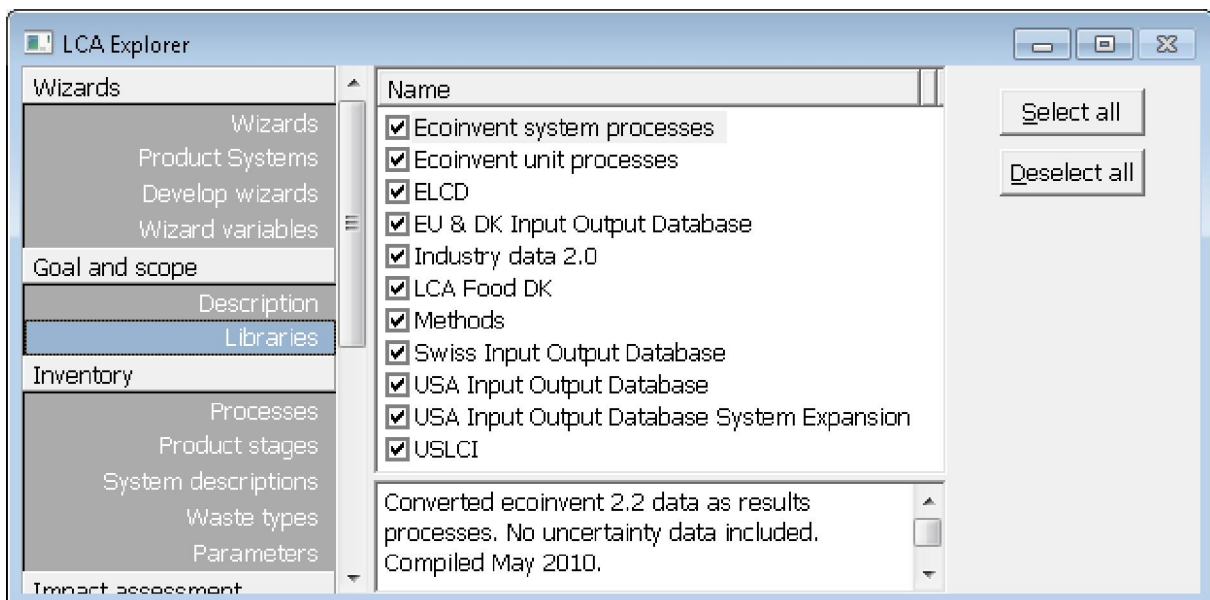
LCA Explorer

Wizards
Wizards
Product Systems
Develop wizards
Wizard variables
Goal and scope
Description
Libraries
Inventory
Processes
Product stages
System descriptions
Waste types
Parameters
Impact assessment

Name
☑ Ecoinvent system processes
☑ Ecoinvent unit processes
☑ ELCD
☑ EU & DK Input Output Database
☑ Industry data 2.0
☑ LCA Food DK
☑ Methods
☑ Swiss Input Output Database
☑ USA Input Output Database
☑ USA Input Output Database System Expansion
☑ USLCI

Converted ecoinvent 2.2 data as results processes. No uncertainty data included. Compiled May 2010.

Select all
Deselect all